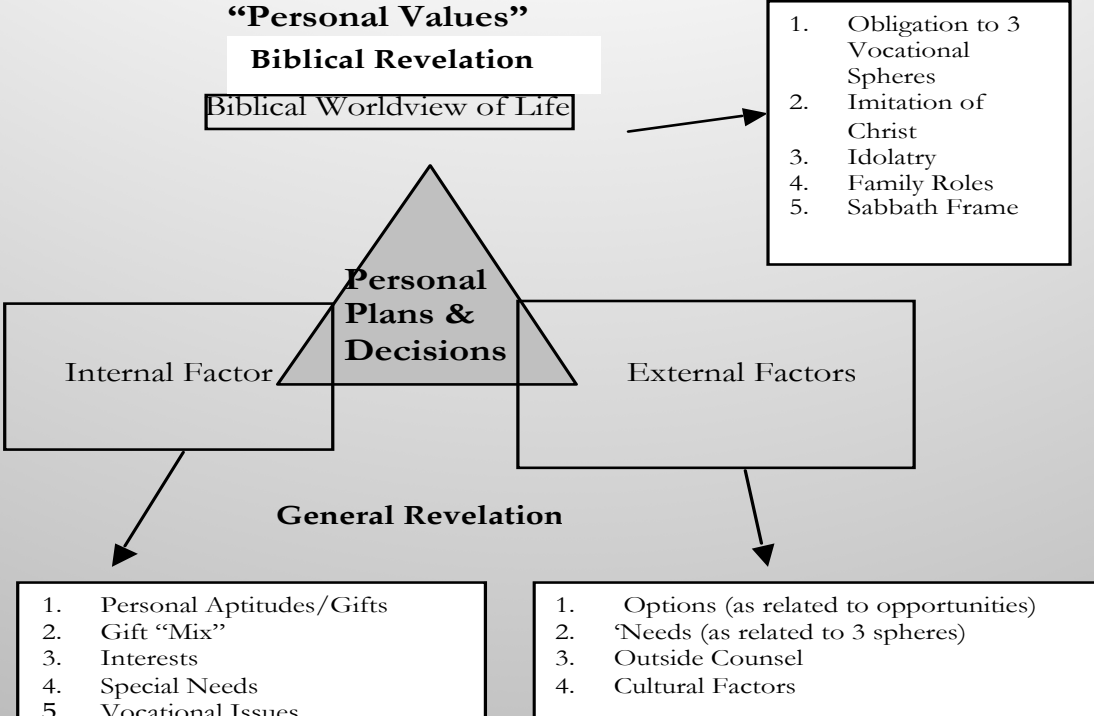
"Personal Values"

Biblical Revelation

Biblical Worldview of Life

1. Obligation to 3 Vocational Spheres
2. Imitation of Christ
3. Idolatry
4. Family Roles
5. Sabbath Frame

Personal Plans & Decisions

Internal Factor

External Factors

General Revelation

1. Personal Aptitudes/Gifts
2. Gift "Mix"
3. Interests
4. Special Needs
5. Vocational Issues

1. Options (as related to opportunities)
2. 'Needs (as related to 3 spheres)
3. Outside Counsel
4. Cultural Factors